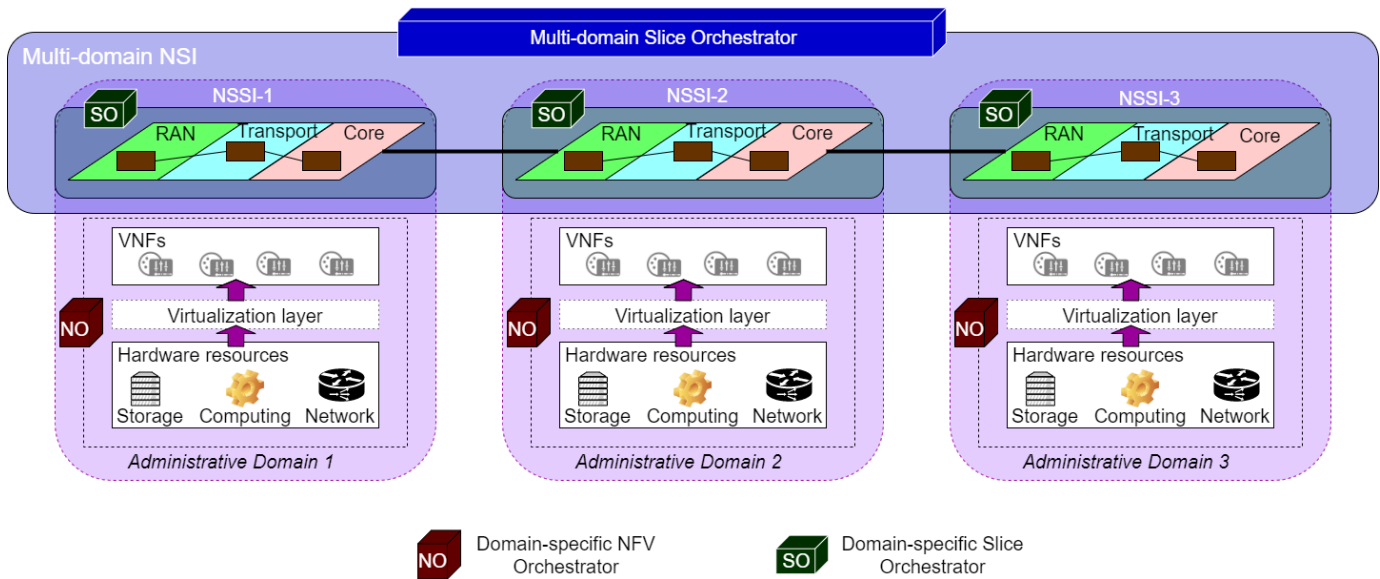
Multi-domain Slice Orchestrator

Multi-domain NSI

SO NSSI-1
RAN Transport Core

SO NSSI-2
RAN Transport Core

SO NSSI-3
RAN Transport Core

VNFs
NO Virtualization layer
Hardware resources
Storage Computing Network
Administrative Domain 1

VNFs
NO Virtualization layer
Hardware resources
Storage Computing Network
Administrative Domain 2

VNFs
NO Virtualization layer
Hardware resources
Storage Computing Network
Administrative Domain 3

NO Domain-specific NFV Orchestrator

SO Domain-specific Slice Orchestrator